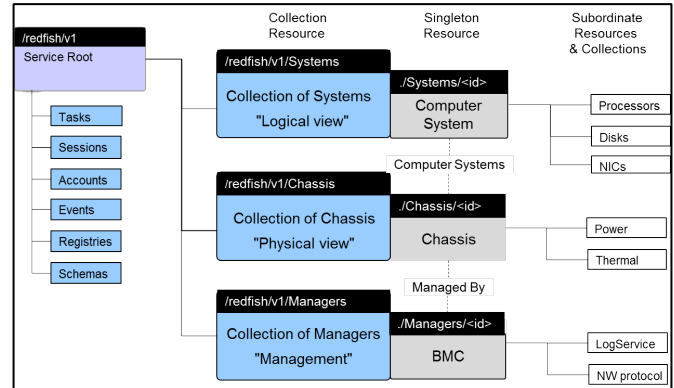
Collection Resource

Singleton Resource

Subordinate Resources & Collections

/redfish/v1
Service Root

Tasks

Sessions

Accounts

Events

Registries

Schemas

/redfish/v1/Systems
Collection of Systems
"Logical view"

./Systems/<id>
Computer System

Processors

Disks

NICs

Computer Systems

/redfish/v1/Chassis
Collection of Chassis
"Physical view"

./Chassis/<id>
Chassis

Power

Thermal

Managed By

/redfish/v1/Managers
Collection of Managers
"Management"

./Managers/<id>
BMC

LogService

NW protocol